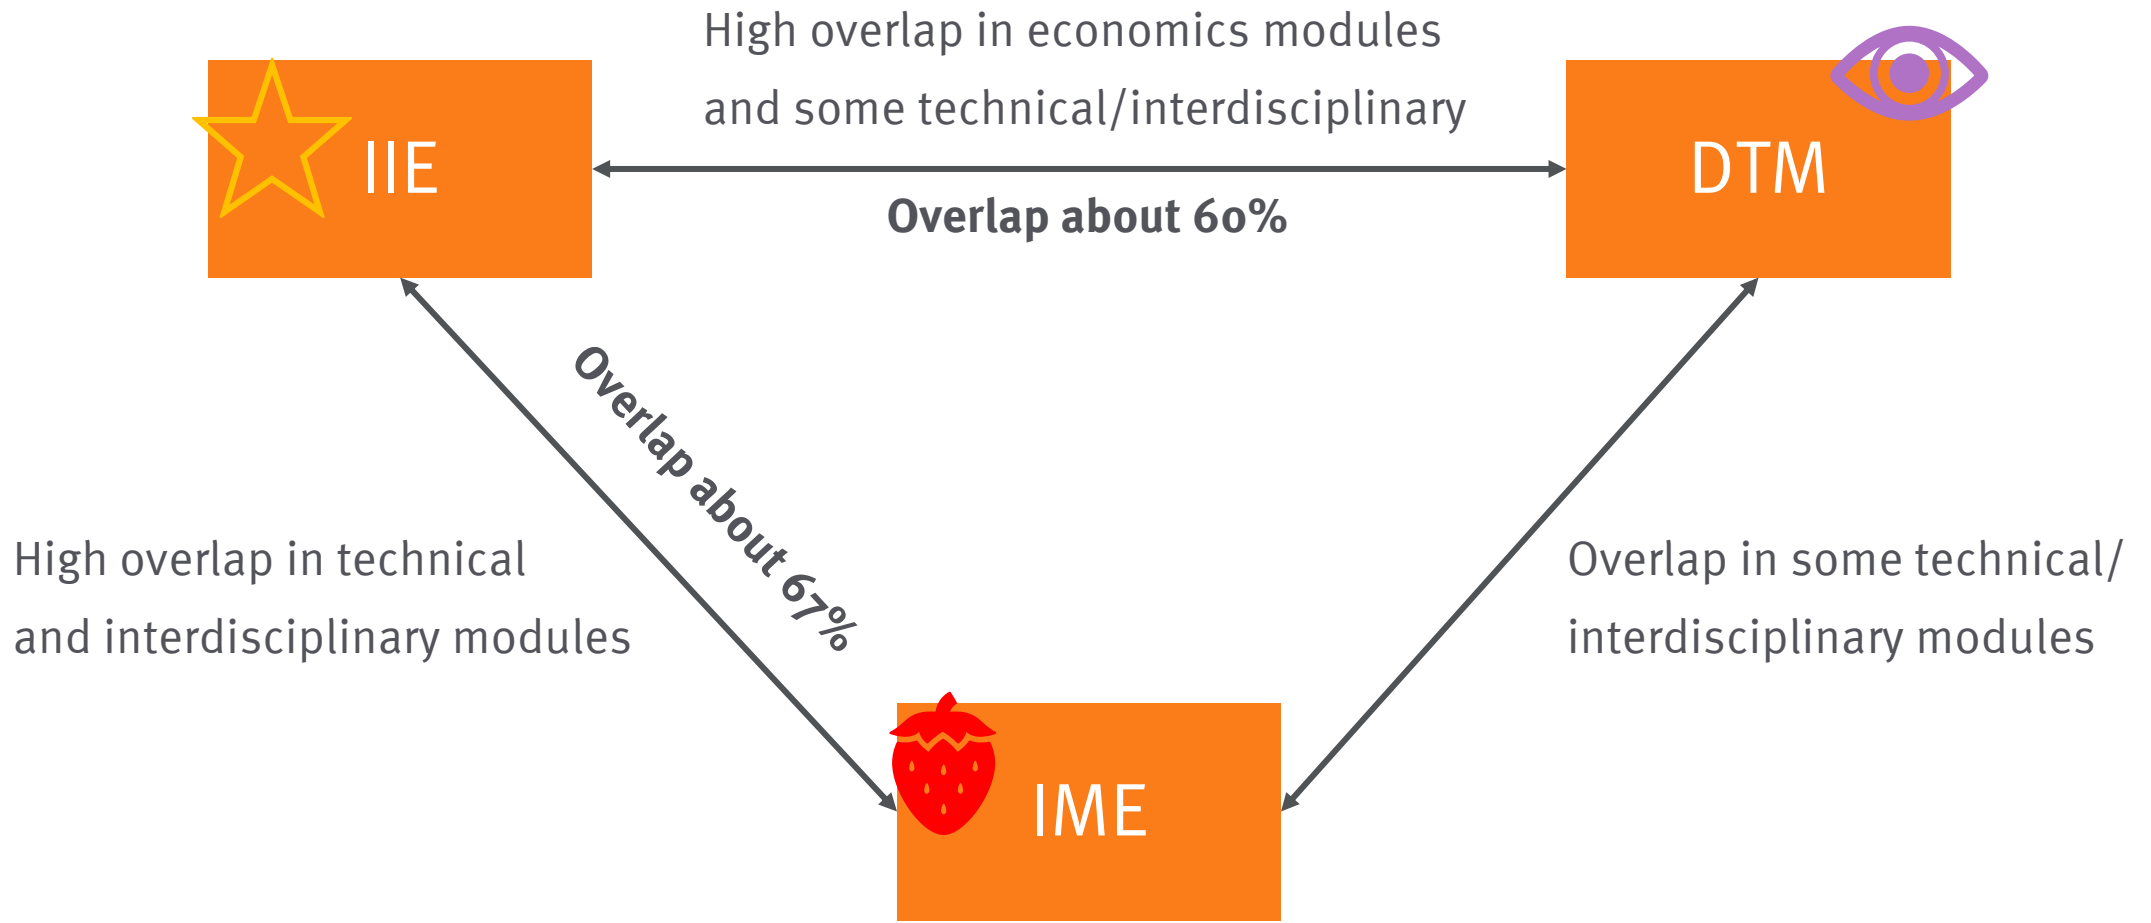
IIE

High overlap in economics modules and some technical/interdisciplinary

Overlap about 60%

DTM

Overlap about 67%

High overlap in technical and interdisciplinary modules

Overlap in some technical/ interdisciplinary modules

IME